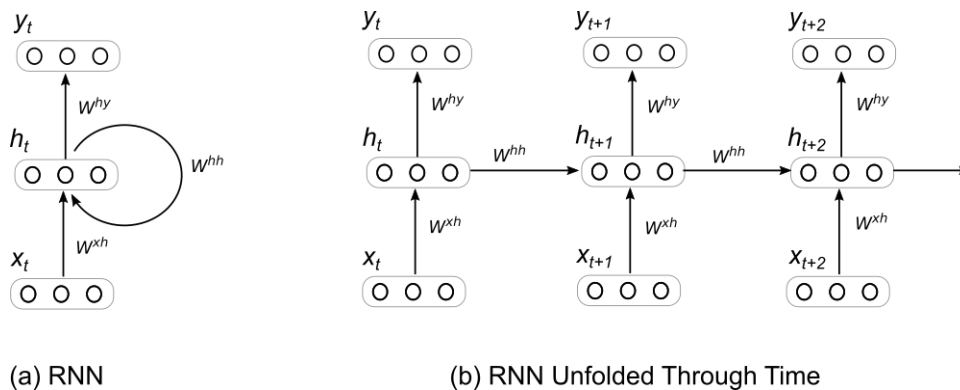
$y_t$

$W^{hy}$

$h_t$

$W^{hh}$

$x_t$

$W^{xh}$

(a) RNN

$y_t$

$W^{hy}$

$h_t$

$W^{hh}$

$x_t$

$W^{xh}$

$y_{t+1}$

$W^{hy}$

$h_{t+1}$

$W^{hh}$

$x_{t+1}$

$W^{xh}$

$y_{t+2}$

$W^{hy}$

$h_{t+2}$

$x_{t+2}$

$W^{xh}$

(b) RNN Unfolded Through Time